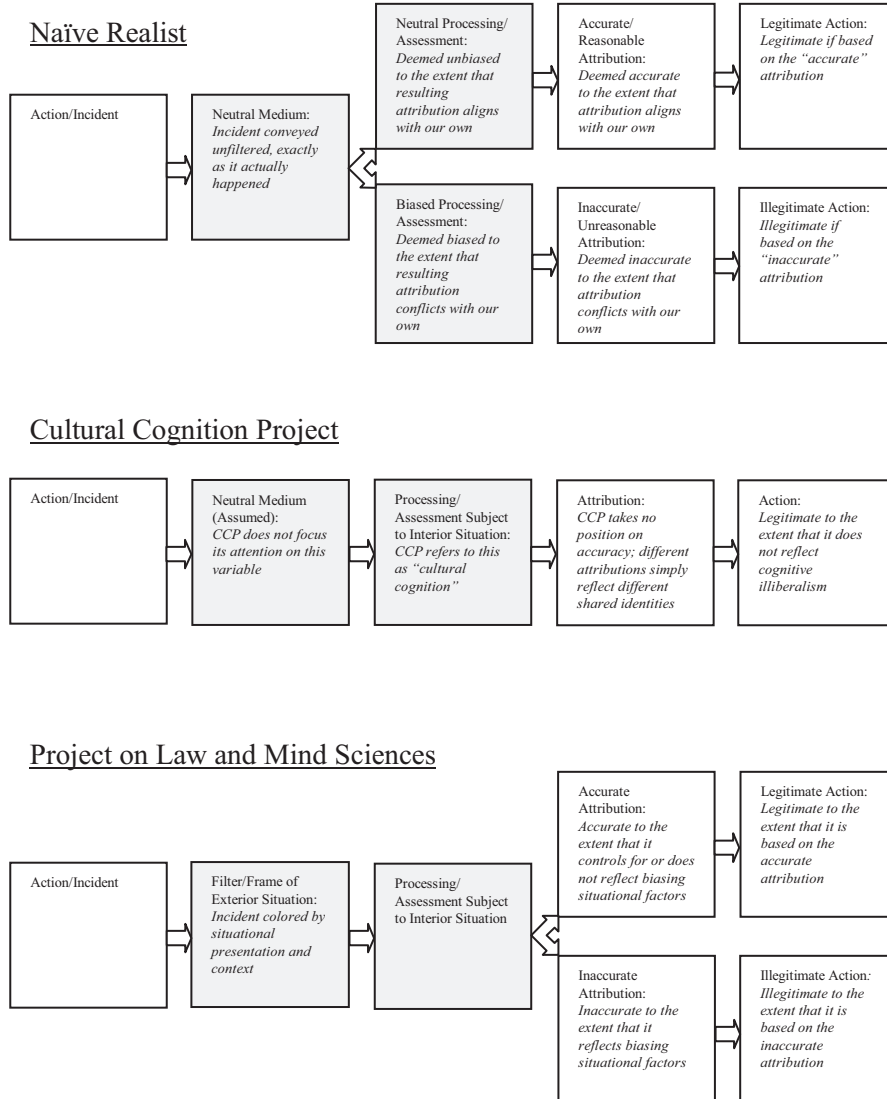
Naïve Realist

Action/Incident

Neutral Medium: Incident conveyed unfiltered, exactly as it actually happened

Neutral Processing/ Assessment: Deemed unbiased to the extent that resulting attribution aligns with our own

Accurate/ Reasonable Attribution: Deemed accurate to the extent that attribution aligns with our own

Legitimate Action: Legitimate if based on the "accurate" attribution

Biased Processing/ Assessment: Deemed biased to the extent that resulting attribution conflicts with our own

Inaccurate/ Unreasonable Attribution: Deemed inaccurate to the extent that attribution conflicts with our own

Illegitimate Action: Illegitimate if based on the "inaccurate" attribution

Cultural Cognition Project

Action/Incident

Neutral Medium (Assumed): CCP does not focus its attention on this variable

Processing/ Assessment Subject to Interior Situation: CCP refers to this as "cultural cognition"

Attribution: CCP takes no position on accuracy; different attributions simply reflect different shared identities

Action: Legitimate to the extent that it does not reflect cognitive illiberalism

Project on Law and Mind Sciences

Action/Incident

Filter/Frame of Exterior Situation: Incident colored by situational presentation and context

Processing/ Assessment Subject to Interior Situation

Accurate Attribution: Accurate to the extent that it controls for or does not reflect biasing situational factors

Legitimate Action: Legitimate to the extent that it is based on the accurate attribution

Inaccurate Attribution: Inaccurate to the extent that it reflects biasing situational factors

Illegitimate Action: Illegitimate to the extent that it is based on the inaccurate attribution